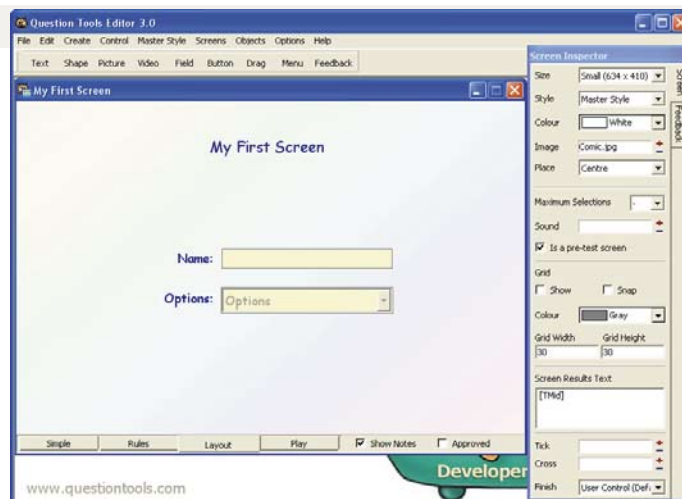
Question Tools Editor 3.0

File Edit Create Control Master Style Screens Objects Options Help

Text Shape Picture Video Field Button Drag Menu Feedback

My First Screen

My First Screen

Name:

Options: Options

Simple Rules Layout Play Show Notes Approved

Developer

www.questiontools.com

Screen Inspector

Size Small (634 x 410)

Style Master Style

Colour White

Image Comic.jpg

Place Centre

Maximum Selections -

Sound

Is a pre-test screen

Grid

Show Snap

Colour Gray

Grid Width 30

Grid Height 30

Screen Results Text

[TMid]

Tick

Cross

Finish User Control (Def.

Screen

Feedback